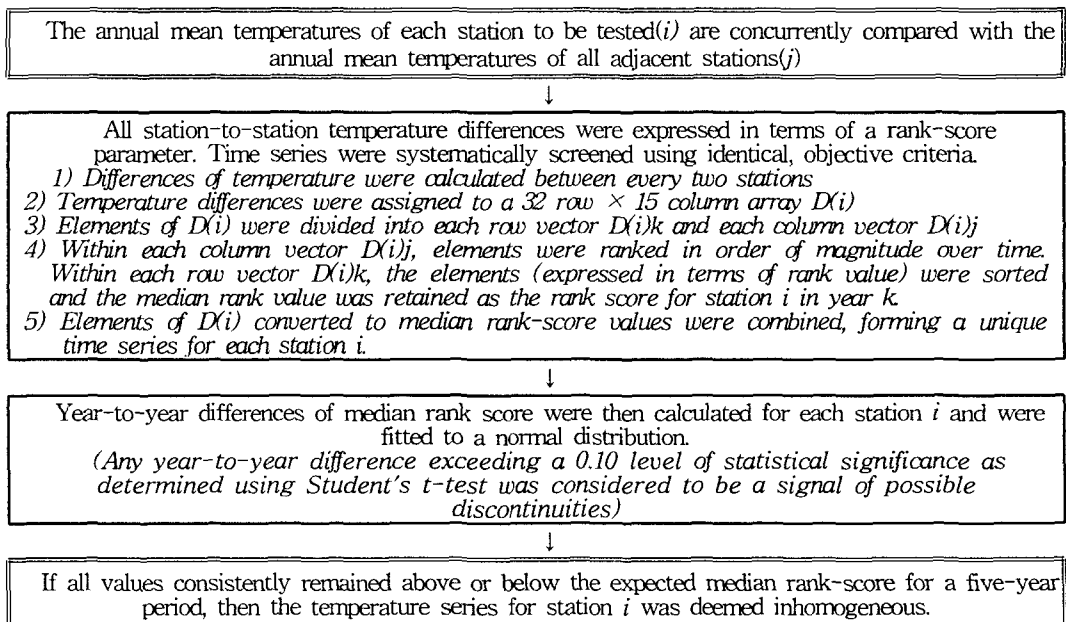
The annual mean temperatures of each station to be tested($i$) are concurrently compared with the annual mean temperatures of all adjacent stations($j$)

↓

All station-to-station temperature differences were expressed in terms of a rank-score parameter. Time series were systematically screened using identical, objective criteria.
1) Differences of temperature were calculated between every two stations
2) Temperature differences were assigned to a 32 row × 15 column array D(i)
3) Elements of D(i) were divided into each row vector D(i)k and each column vector D(i)j
4) Within each column vector D(i)j, elements were ranked in order of magnitude over time. Within each row vector D(i)k, the elements (expressed in terms of rank value) were sorted and the median rank value was retained as the rank score for station i in year k.
5) Elements of D(i) converted to median rank-score values were combined, forming a unique time series for each station i.

↓

Year-to-year differences of median rank score were then calculated for each station $i$ and were fitted to a normal distribution.
(Any year-to-year difference exceeding a 0.10 level of statistical significance as determined using Student's t-test was considered to be a signal of possible discontinuities)

↓

If all values consistently remained above or below the expected median rank-score for a five-year period, then the temperature series for station $i$ was deemed inhomogeneous.